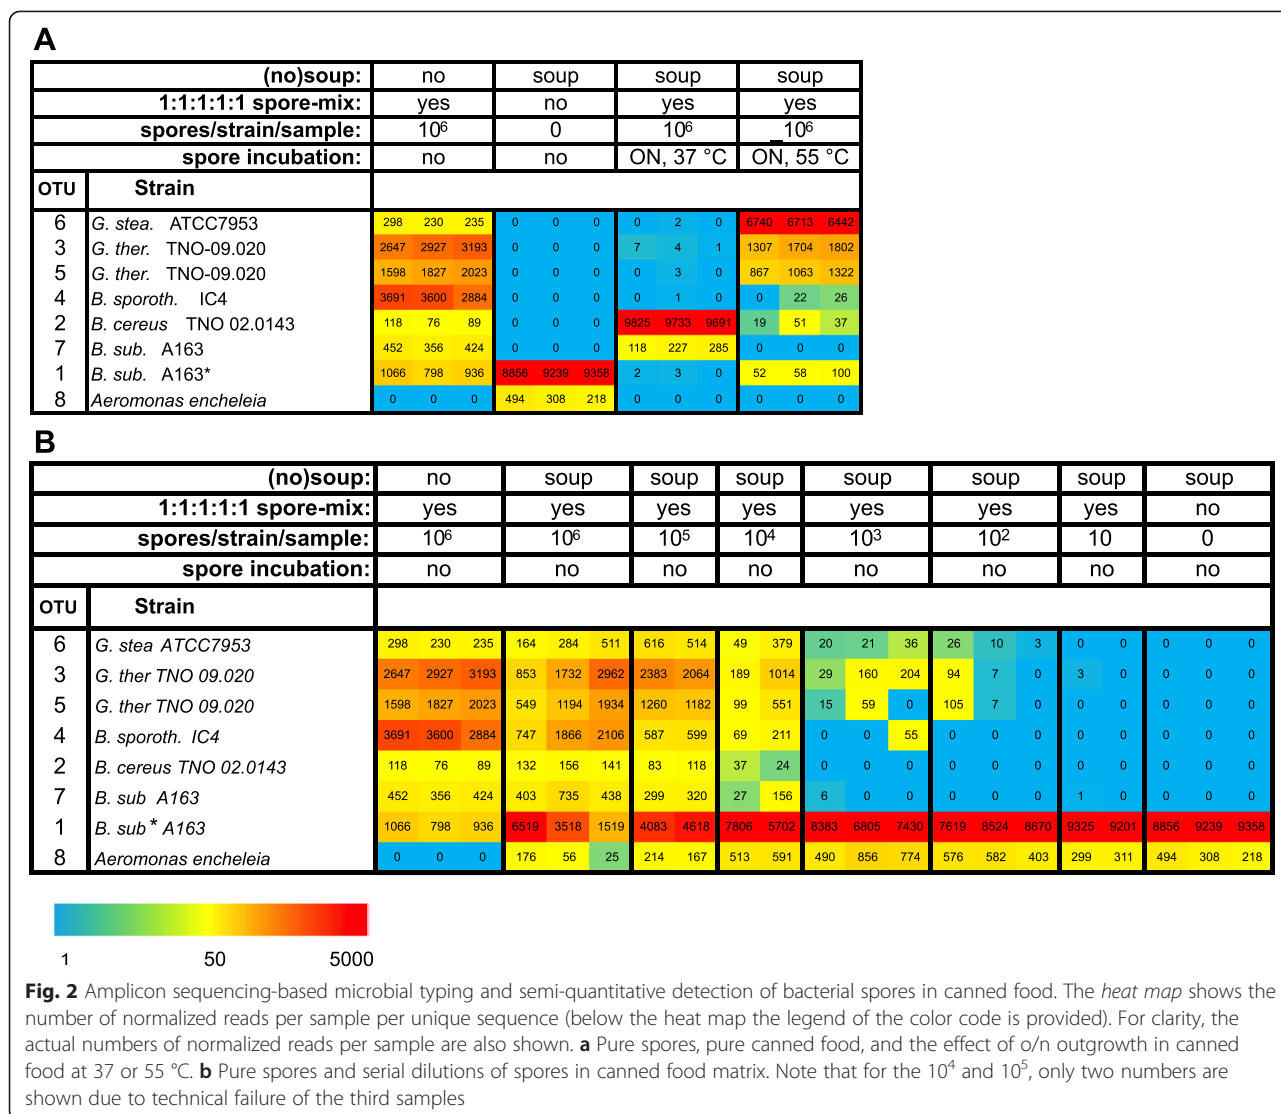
A

| (no)soup: | no | soup | soup | soup |
|---|---|---|---|---|
| 1:1:1:1:1 spore-mix: | yes | no | yes | yes |
| spores/strain/sample: | $10^6$ | 0 | $10^6$ | $10^6$ |
| spore incubation: | no | no | ON, 37 °C | ON, 55 °C |

| OTU | Strain | | | | | | | | | | | | |
|---|---|---|---|---|---|---|---|---|---|---|---|---|---|
| 6 | G. stea. ATCC7953 | 298 | 230 | 235 | 0 | 0 | 0 | 0 | 2 | 0 | 6740 | 6713 | 6442 |
| 3 | G. ther. TNO-09.020 | 2647 | 2927 | 3193 | 0 | 0 | 0 | 7 | 4 | 1 | 1307 | 1704 | 1802 |
| 5 | G. ther. TNO-09.020 | 1598 | 1827 | 2023 | 0 | 0 | 0 | 0 | 3 | 0 | 867 | 1063 | 1322 |
| 4 | B. sporoth. IC4 | 3691 | 3600 | 2884 | 0 | 0 | 0 | 0 | 1 | 0 | 0 | 22 | 26 |
| 2 | B. cereus TNO 02.0143 | 118 | 76 | 89 | 0 | 0 | 0 | 9825 | 9733 | 9691 | 19 | 51 | 37 |
| 7 | B. sub. A163 | 452 | 356 | 424 | 0 | 0 | 0 | 118 | 227 | 285 | 0 | 0 | 0 |
| 1 | B. sub. A163* | 1066 | 798 | 936 | 8856 | 9239 | 9358 | 2 | 3 | 0 | 52 | 58 | 100 |
| 8 | Aeromonas encheleia | 0 | 0 | 0 | 494 | 308 | 218 | 0 | 0 | 0 | 0 | 0 | 0 |

B

| (no)soup: | no | soup | soup | soup | soup | soup | soup | soup |
|---|---|---|---|---|---|---|---|---|
| 1:1:1:1:1 spore-mix: | yes | yes | yes | yes | yes | yes | yes | no |
| spores/strain/sample: | $10^6$ | $10^6$ | $10^5$ | $10^4$ | $10^3$ | $10^2$ | 10 | 0 |
| spore incubation: | no | no | no | no | no | no | no | no |

| OTU | Strain | | | | | | | | | | | | | | | | | | | | | | |
|---|---|---|---|---|---|---|---|---|---|---|---|---|---|---|---|---|---|---|---|---|---|---|---|
| 6 | G. stea ATCC7953 | 298 | 230 | 235 | 164 | 284 | 511 | 616 | 514 | 49 | 379 | 20 | 21 | 36 | 26 | 10 | 3 | 0 | 0 | 0 | 0 | 0 |
| 3 | G. ther TNO 09.020 | 2647 | 2927 | 3193 | 853 | 1732 | 2962 | 2383 | 2064 | 189 | 1014 | 29 | 160 | 204 | 94 | 7 | 0 | 3 | 0 | 0 | 0 | 0 |
| 5 | G. ther TNO 09.020 | 1598 | 1827 | 2023 | 549 | 1194 | 1934 | 1260 | 1182 | 99 | 551 | 15 | 59 | 0 | 105 | 7 | 0 | 0 | 0 | 0 | 0 | 0 |
| 4 | B. sporoth. IC4 | 3691 | 3600 | 2884 | 747 | 1866 | 2106 | 587 | 599 | 69 | 211 | 0 | 0 | 55 | 0 | 0 | 0 | 0 | 0 | 0 | 0 | 0 |
| 2 | B. cereus TNO 02.0143 | 118 | 76 | 89 | 132 | 156 | 141 | 83 | 118 | 37 | 24 | 0 | 0 | 0 | 0 | 0 | 0 | 0 | 0 | 0 | 0 | 0 |
| 7 | B. sub A163 | 452 | 356 | 424 | 403 | 735 | 438 | 299 | 320 | 27 | 156 | 6 | 0 | 0 | 0 | 0 | 0 | 1 | 0 | 0 | 0 | 0 |
| 1 | B. sub* A163 | 1066 | 798 | 936 | 6519 | 3518 | 1519 | 4083 | 4618 | 7806 | 5702 | 8383 | 6805 | 7430 | 7619 | 8524 | 8670 | 9325 | 9201 | 8856 | 9239 | 9358 |
| 8 | Aeromonas encheleia | 0 | 0 | 0 | 176 | 56 | 25 | 214 | 167 | 513 | 591 | 490 | 856 | 774 | 576 | 582 | 403 | 299 | 311 | 494 | 308 | 218 |

1 50 5000

Fig. 2 Amplicon sequencing-based microbial typing and semi-quantitative detection of bacterial spores in canned food. The heat map shows the number of normalized reads per sample per unique sequence (below the heat map the legend of the color code is provided). For clarity, the actual numbers of normalized reads per sample are also shown. a Pure spores, pure canned food, and the effect of o/n outgrowth in canned food at 37 or 55 °C. b Pure spores and serial dilutions of spores in canned food matrix. Note that for the $10^4$ and $10^5$, only two numbers are shown due to technical failure of the third samples